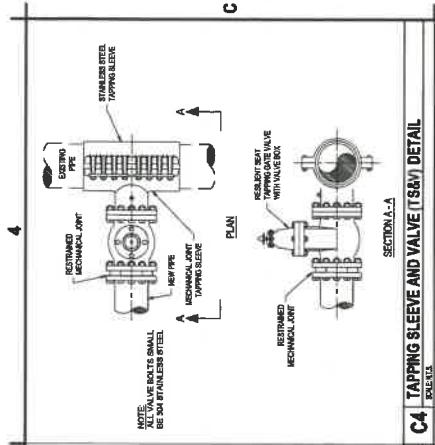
4

C

STAINLESS STEEL TAPPING SLEEVE

EXISTING PIPE

A

A

RESTRAINED MECHANICAL JOINT

NEW PIPE

MECHANICAL JOINT TAPPING SLEEVE

PLAN

NOTE: ALL VALVE BOLTS SHALL BE 304 STAINLESS STEEL

RESILIENT SEAT TAPPING GATE VALVE WITH VALVE BOX

RESTRAINED MECHANICAL JOINT

SECTION A - A

C4 TAPPING SLEEVE AND VALVE (TS&V) DETAIL

SCALE: N.T.S.